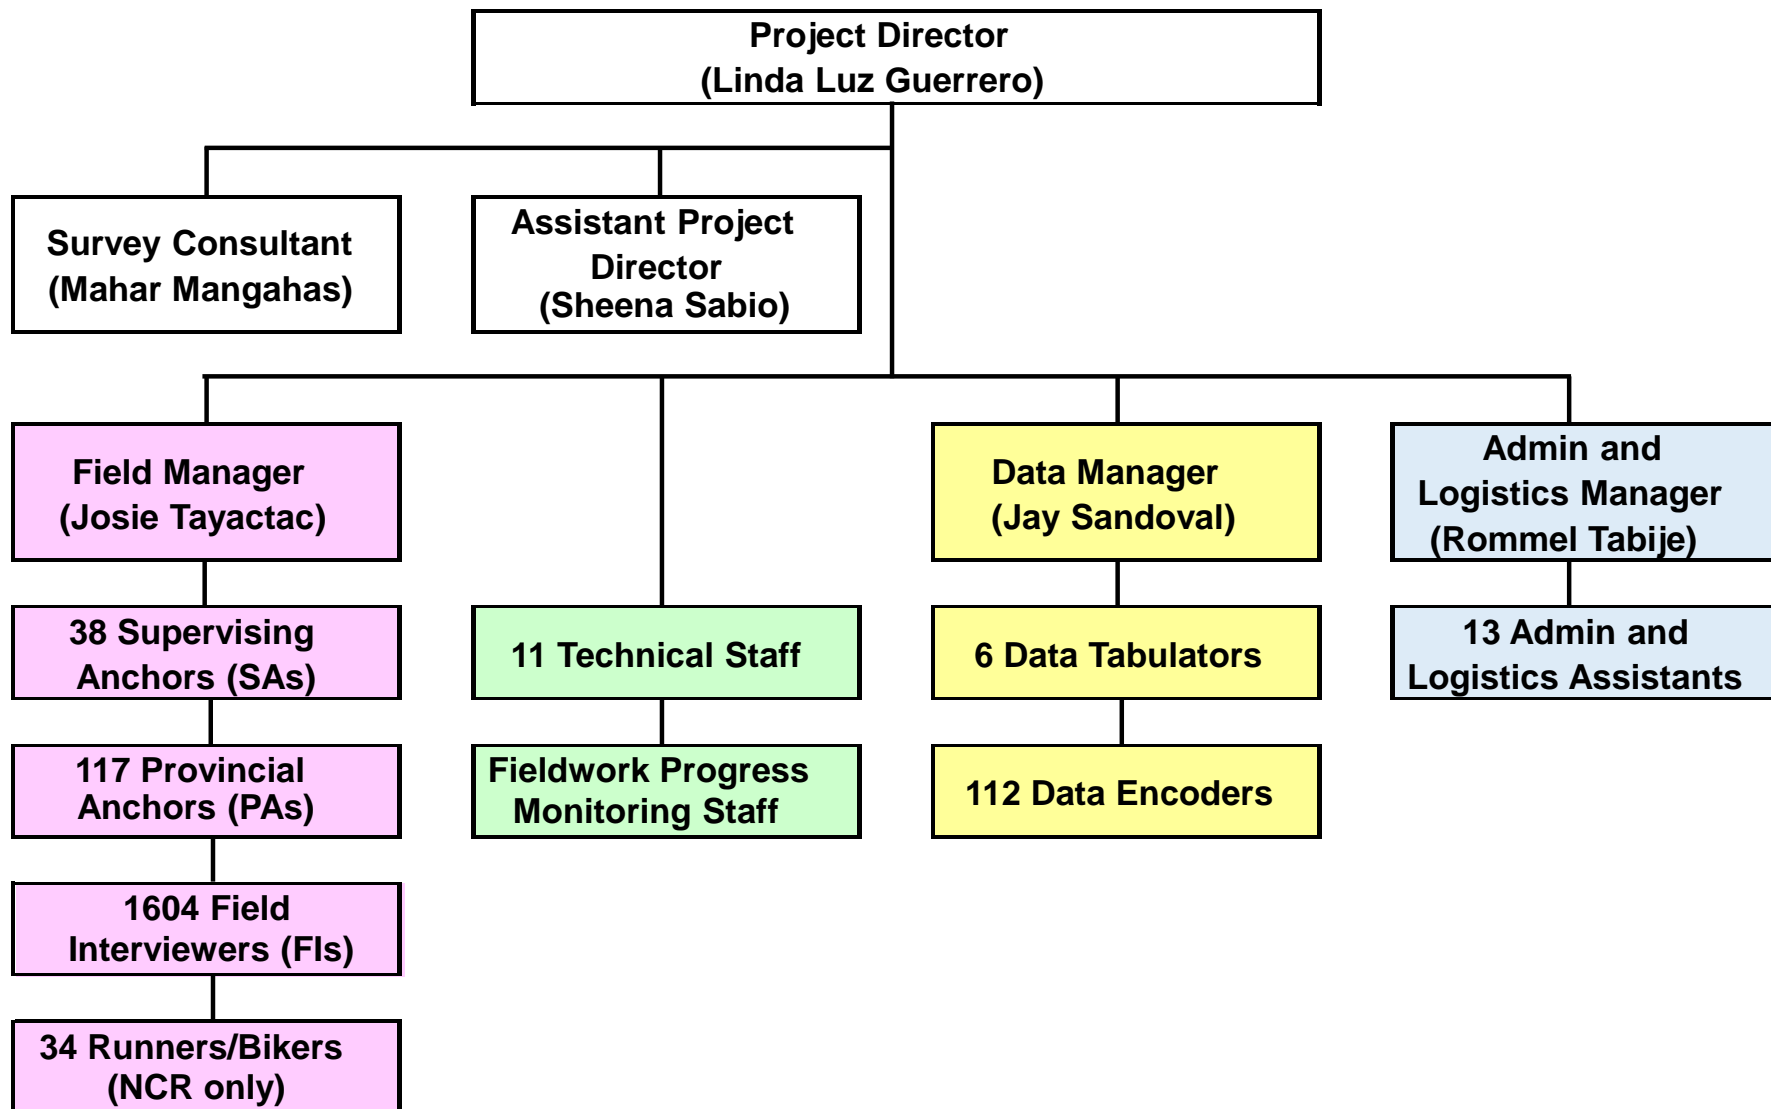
Project Director
(Linda Luz Guerrero)

Survey Consultant
(Mahar Mangahas)

Assistant Project Director
(Sheena Sabio)

Field Manager
(Josie Tayactac)

Data Manager
(Jay Sandoval)

Admin and Logistics Manager
(Rommel Tabije)

38 Supervising Anchors (SAs)

11 Technical Staff

6 Data Tabulators

13 Admin and Logistics Assistants

117 Provincial Anchors (PAs)

Fieldwork Progress Monitoring Staff

112 Data Encoders

1604 Field Interviewers (FIs)

34 Runners/Bikers
(NCR only)